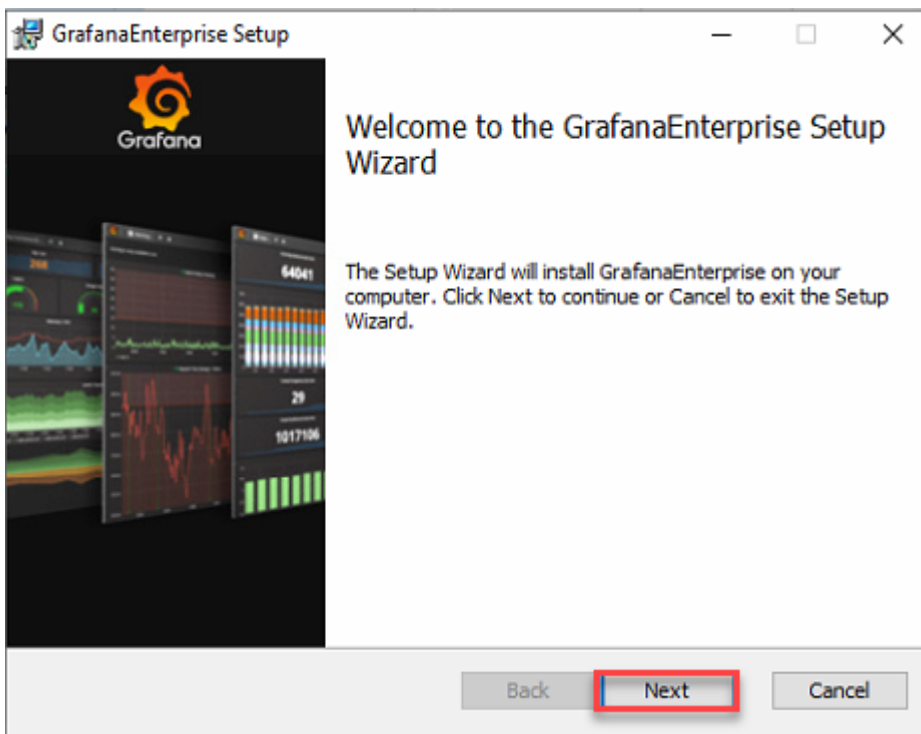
GrafanaEnterprise Setup

Grafana

Welcome to the GrafanaEnterprise Setup Wizard

The Setup Wizard will install GrafanaEnterprise on your computer. Click Next to continue or Cancel to exit the Setup Wizard.

64041

29

1017106

Back

Next

Cancel